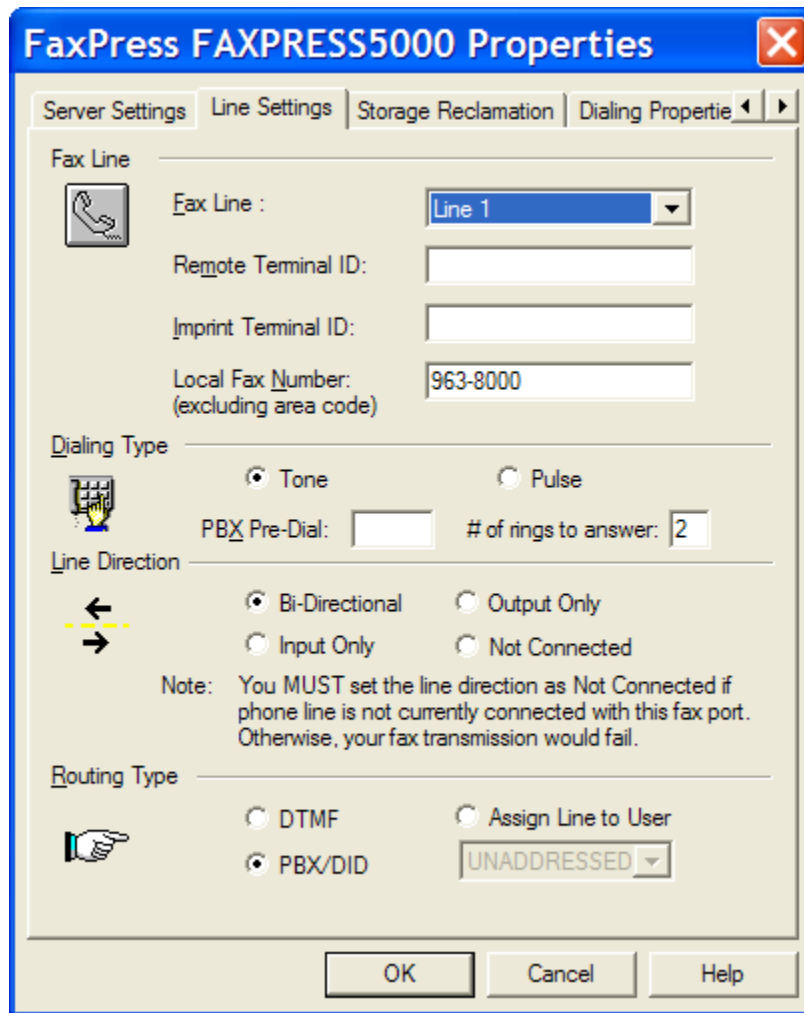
FaxPress FAXPRESS5000 Properties

Server Settings | Line Settings | Storage Reclamation | Dialing Propertie

Fax Line

Fax Line : Line 1

Remote Terminal ID:

Imprint Terminal ID:

Local Fax Number: (excluding area code) 963-8000

Dialing Type

Tone
Pulse

PBX Pre-Dial:
# of rings to answer: 2

Line Direction

Bi-Directional
Output Only
Input Only
Not Connected

Note: You MUST set the line direction as Not Connected if phone line is not currently connected with this fax port. Otherwise, your fax transmission would fail.

Routing Type

DTMF
Assign Line to User
PBX/DID
UNADDRESSED

OK
Cancel
Help